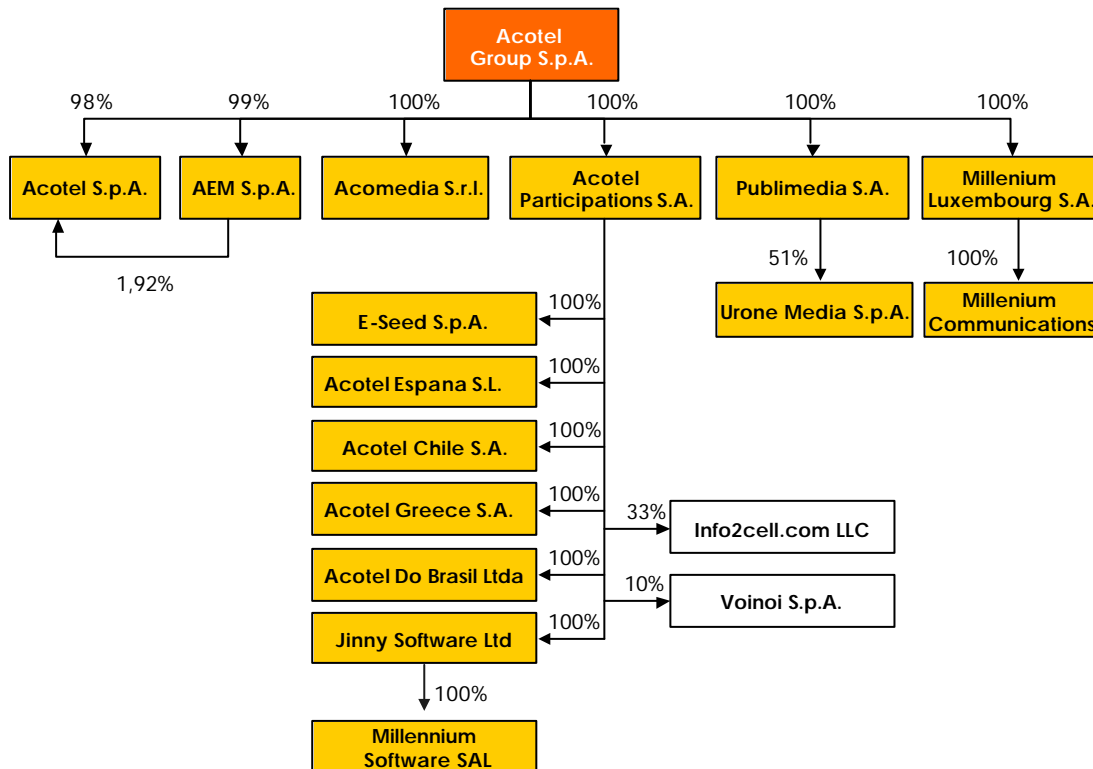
Acotel Group S.p.A.

98%
99%
100%
100%
100%
100%

Acotel S.p.A.
AEM S.p.A.
Acomedia S.r.l.
Acotel Participations S.A.
Publimedia S.A.
Millenium Luxembourg S.A.

1,92%

51%
Urone Media S.p.A.

100%
Millenium Communications

100%
E-Seed S.p.A.
100%
Acotel Espana S.L.
100%
Acotel Chile S.A.
100%
Acotel Greece S.A.
33%
Info2cell.com LLC
100%
Acotel Do Brasil Ltda
10%
Voinoi S.p.A.
100%
Jinny Software Ltd
100%
Millennium Software SAL